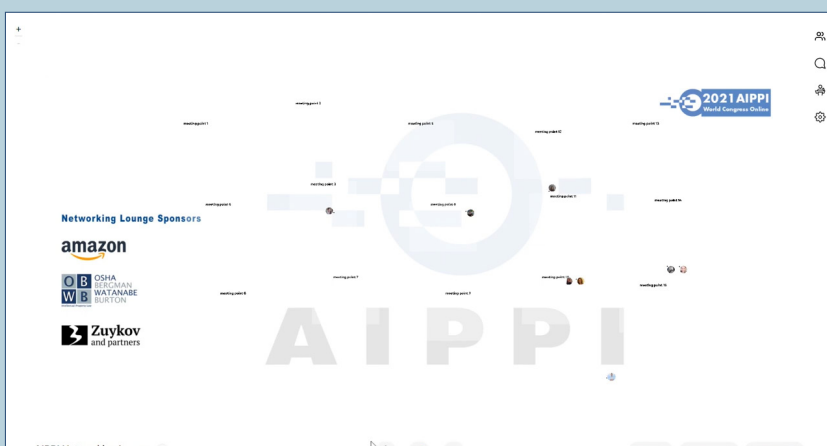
+

meeting point 1
meeting point 2
meeting point 3
meeting point 4
meeting point 5
meeting point 6
meeting point 7
meeting point 8
meeting point 9
meeting point 10
meeting point 11
meeting point 12
meeting point 13
meeting point 14
meeting point 15

2021 AIPPI
World Congress Online

Networking Lounge Sponsors

amazon

OB OSHA
BERGMAN
WB WATANABE
BURTON

Zuykov
and partners

AIPPI